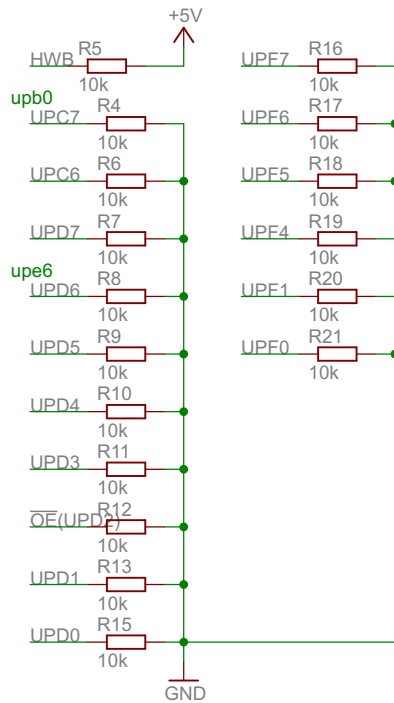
+5V

HWB R5 10k

UPF7 R16 10k

upb0

UPC7 R4 10k

UPF6 R17 10k

UPC6 R6 10k

UPF5 R18 10k

UPD7 R7 10k

UPF4 R19 10k

upe6

UPD6 R8 10k

UPF1 R20 10k

UPD5 R9 10k

UPF0 R21 10k

UPD4 R10 10k

UPD3 R11 10k

$\overline{OE}$(UPD2) R12 10k

UPD1 R13 10k

UPD0 R15 10k

GND